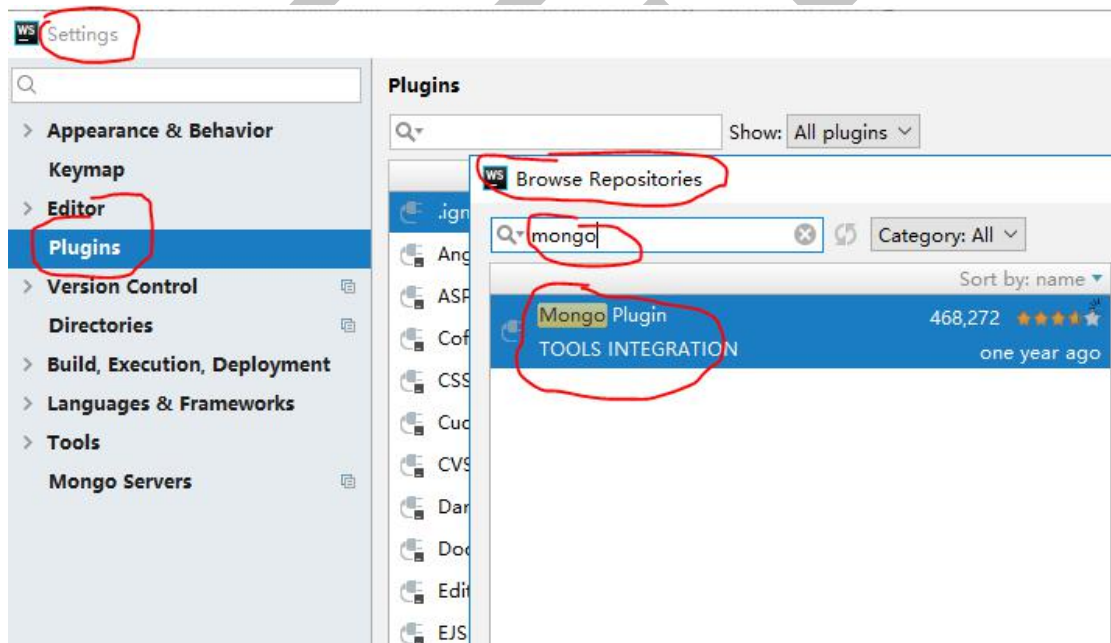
Settings

Appearance & Behavior
Keymap
Editor
Plugins
Version Control
Directories
Build, Execution, Deployment
Languages & Frameworks
Tools
Mongo Servers

Plugins

Show: All plugins

.ign
Ang
ASP
Cof
CSS
Cuc
CVS
Dar
Doc
Edi
EJS

Browse Repositories

mongo

Category: All

Sort by: name

Mongo Plugin
TOOLS INTEGRATION
468,272
one year ago